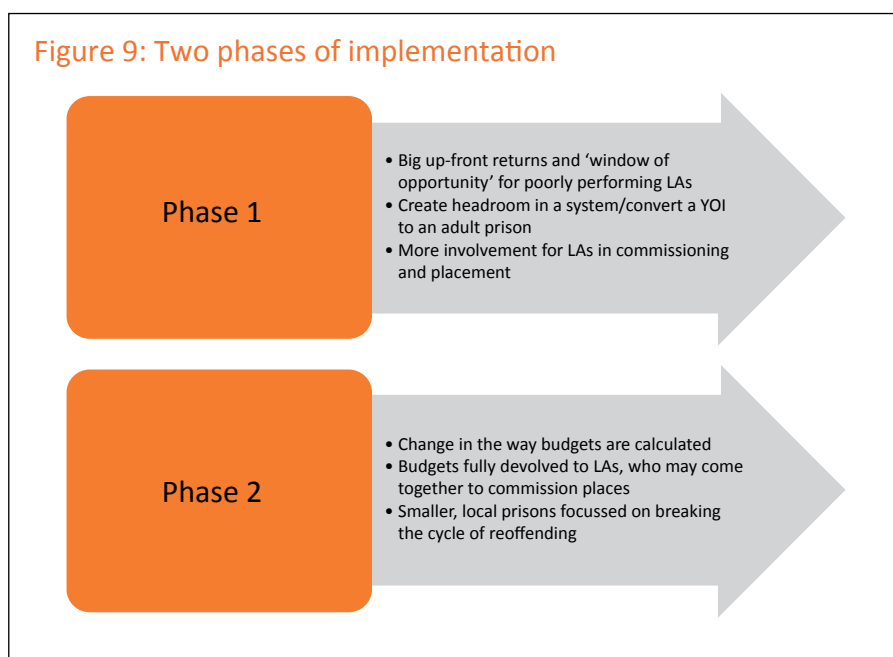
Figure 9: Two phases of implementation

Phase 1

• Big up-front returns and 'window of opportunity' for poorly performing LAs
• Create headroom in a system/convert a YOI to an adult prison
• More involvement for LAs in commissioning and placement

Phase 2

• Change in the way budgets are calculated
• Budgets fully devolved to LAs, who may come together to commission places
• Smaller, local prisons focussed on breaking the cycle of reoffending